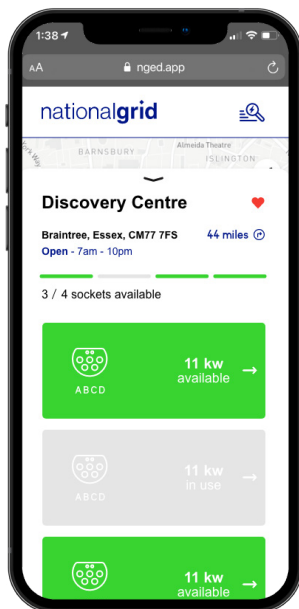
1:38

AA nged.app

nationalgrid

BARNSBURY Almeida Theatre ISLINGTON

Discovery Centre

Braintree, Essex, CM77 7FS 44 miles

Open - 7am - 10pm

3 / 4 sockets available

ABCD 11 kw available →

ABCD 11 kw in use →

11 kw available →